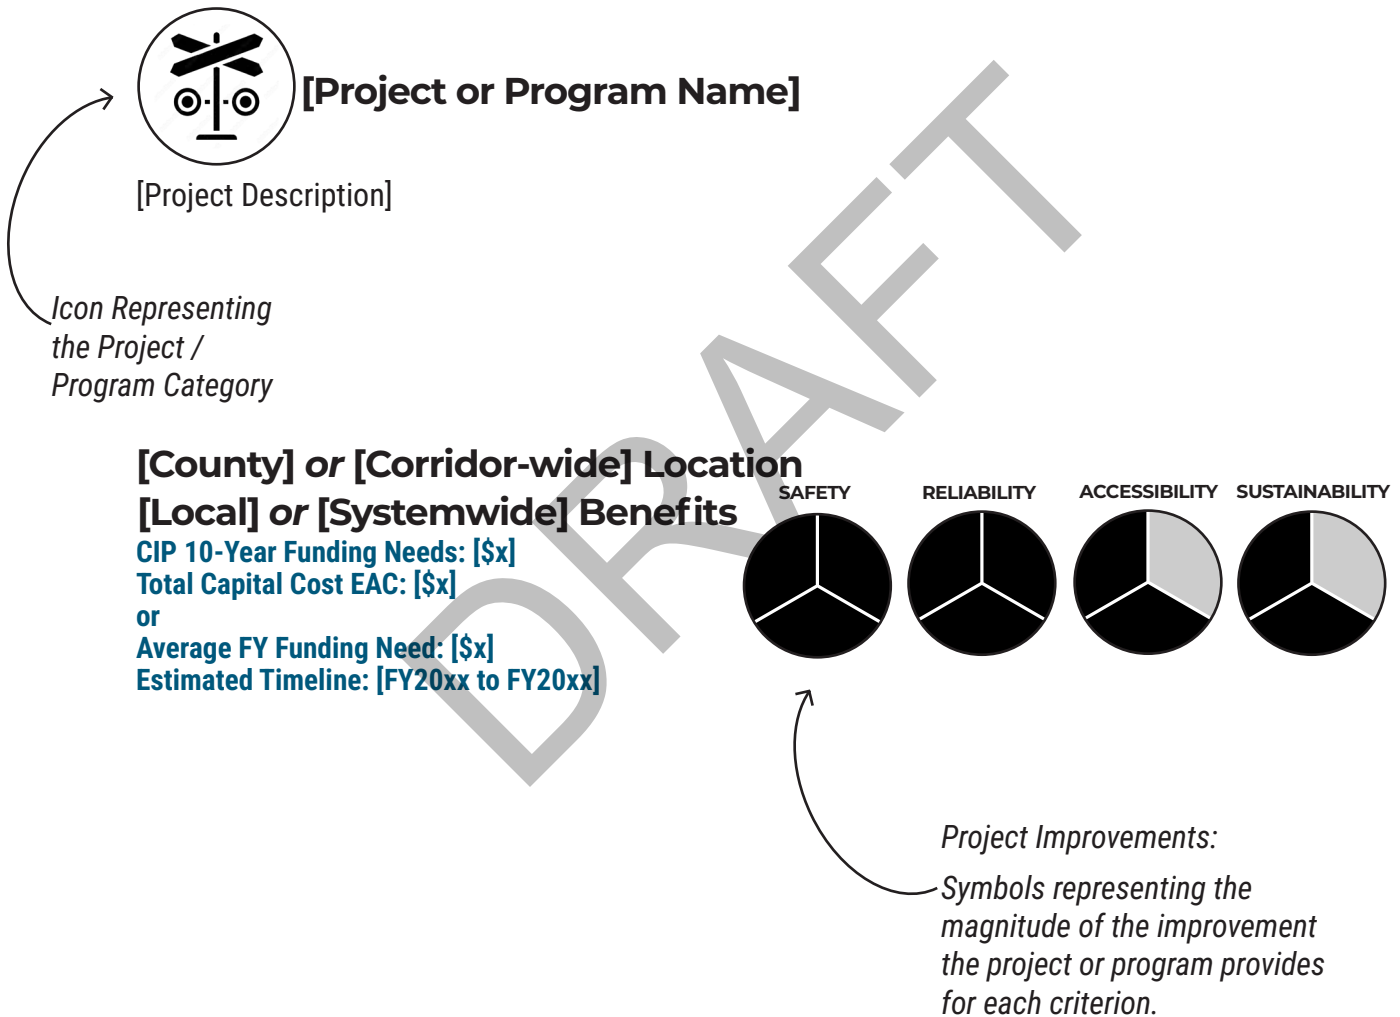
[Project or Program Name]

[Project Description]

Icon Representing the Project / Program Category

[County] or [Corridor-wide] Location
[Local] or [Systemwide] Benefits

CIP 10-Year Funding Needs: [$x]
Total Capital Cost EAC: [$x]
or
Average FY Funding Need: [$x]
Estimated Timeline: [FY20xx to FY20xx]

SAFETY RELIABILITY ACCESSIBILITY SUSTAINABILITY

DRAFT

Project Improvements:

Symbols representing the magnitude of the improvement the project or program provides for each criterion.